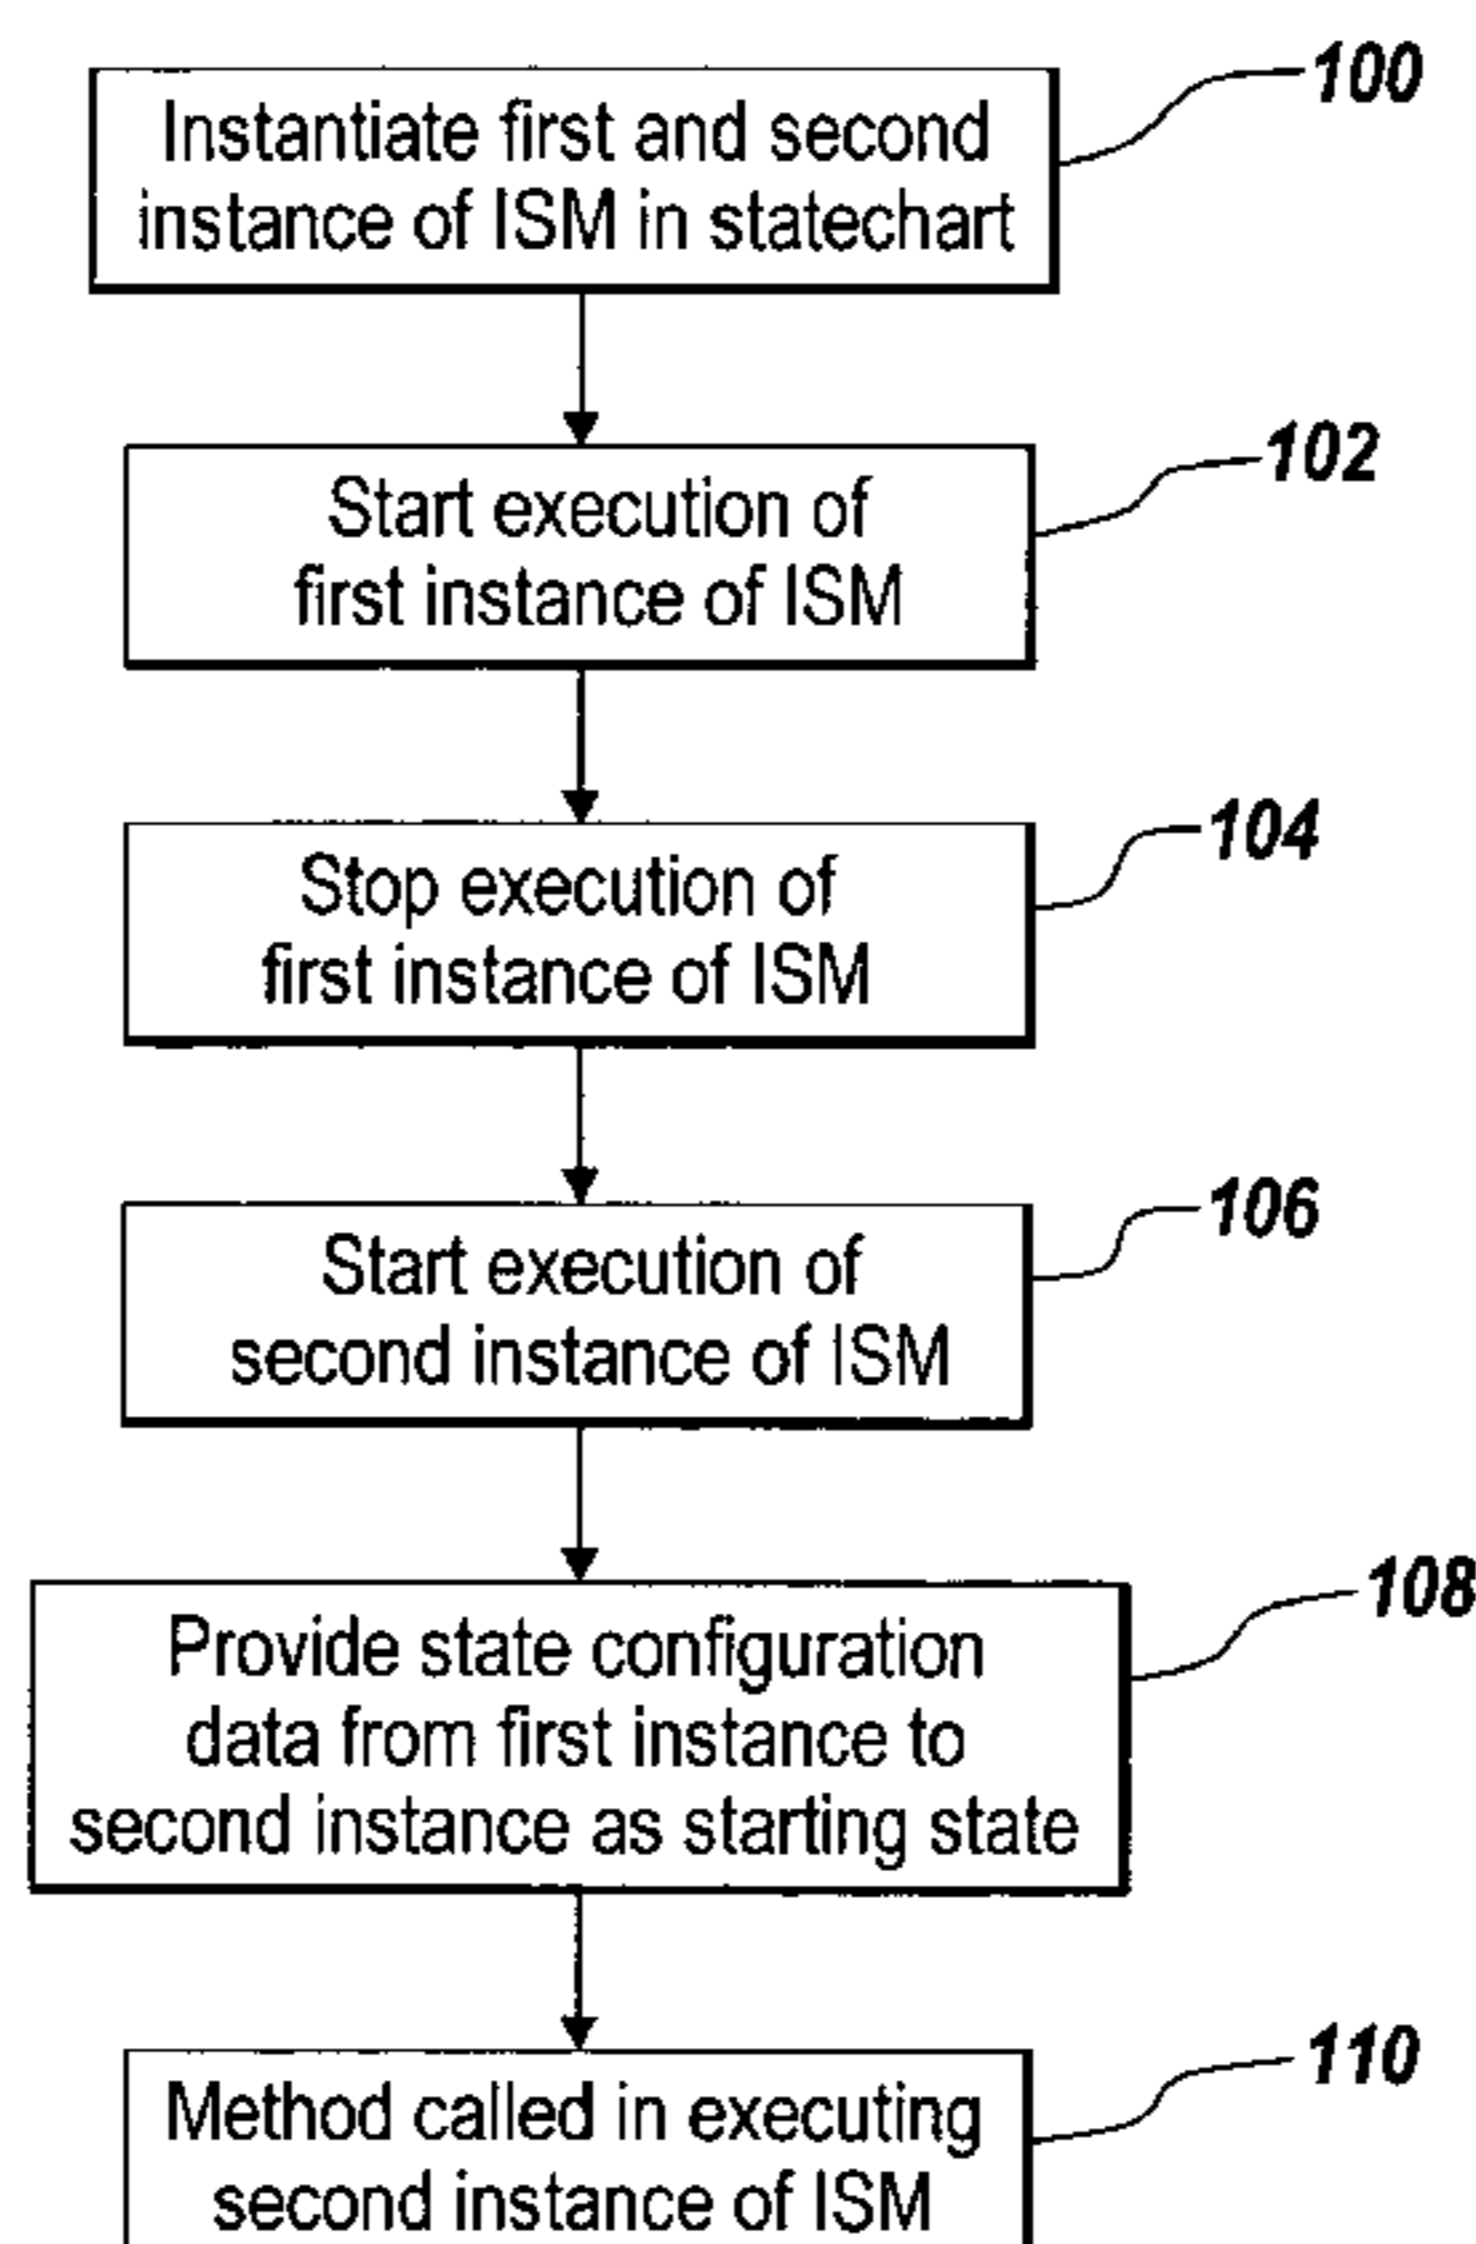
Instantiate first and second instance of ISM in statechart

100

Start execution of first instance of ISM

102

Stop execution of first instance of ISM

104

Start execution of second instance of ISM

106

Provide state configuration data from first instance to second instance as starting state

108

Method called in executing second instance of ISM

110